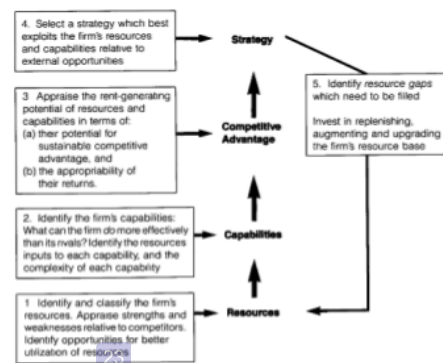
4. Select a strategy which best exploits the firm's resources and capabilities relative to external opportunities

Strategy

3. Appraise the rent-generating potential of resources and capabilities in terms of:
(a) their potential for sustainable competitive advantage, and
(b) the appropriability of their returns.

Competitive Advantage

5. Identify *resource gaps* which need to be filled

Invest in replenishing, augmenting and upgrading the firm's resource base

2. Identify the firm's capabilities: What can the firm do more effectively than its rivals? Identify the resources inputs to each capability, and the complexity of each capability

Capabilities

1. Identify and classify the firm's resources. Appraise strengths and weaknesses relative to competitors. Identify opportunities for better utilization of resources

Resources